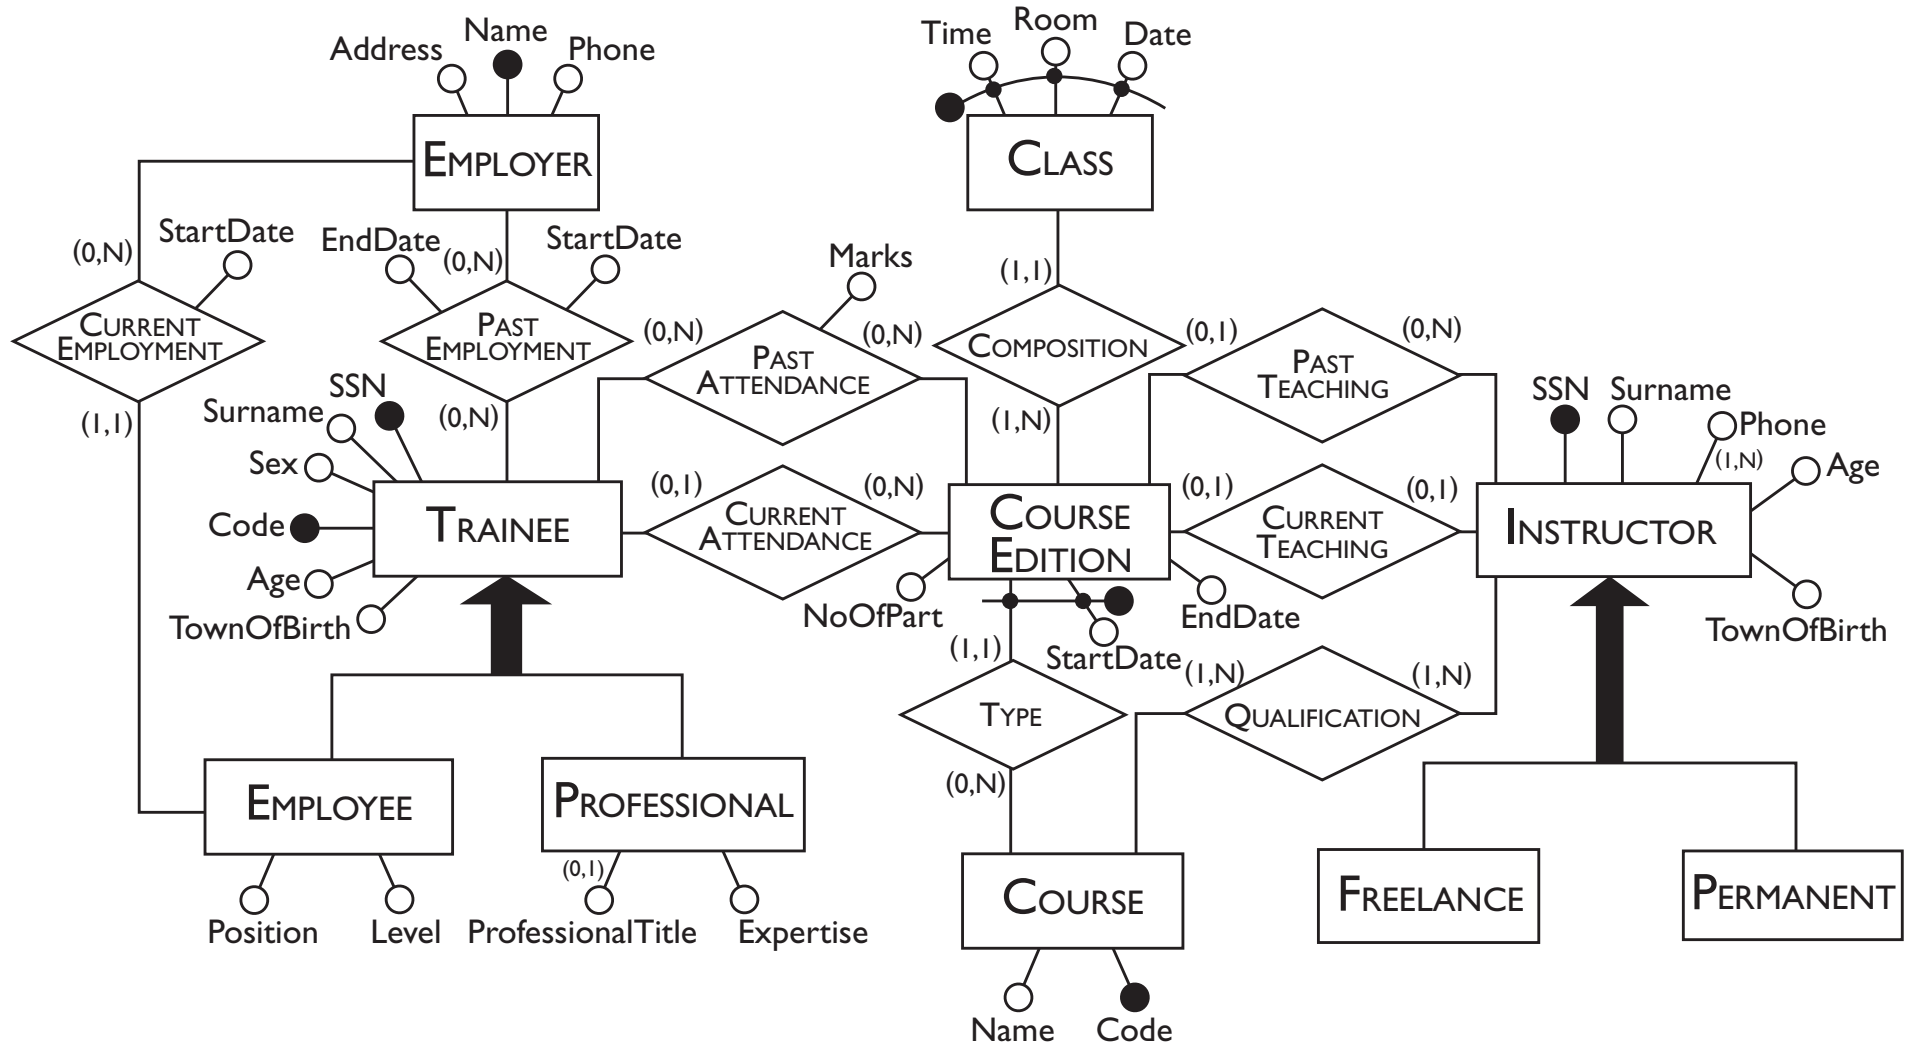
Address
Name
Phone
EMPLOYER
Time
Room
Date
CLASS
(0,N)
StartDate
EndDate
(0,N)
StartDate
Marks
(1,1)
CURRENT EMPLOYMENT
PAST EMPLOYMENT
(0,N)
PAST ATTENDANCE
(0,N)
COMPOSITION
(0,1)
PAST TEACHING
(0,N)
(1,1)
SSN
Surname
(0,N)
(1,N)
SSN
Surname
Phone
(1,N)
Sex
Age
Code
TRAINEE
(0,1)
CURRENT ATTENDANCE
(0,N)
COURSE EDITION
(0,1)
CURRENT TEACHING
(0,1)
INSTRUCTOR
Age
TownOfBirth
NoOfPart
EndDate
TownOfBirth
(1,1)
StartDate
(1,N)
(1,N)
TYPE
QUALIFICATION
(0,N)
EMPLOYEE
PROFESSIONAL
COURSE
FREELANCE
PERMANENT
(0,1)
Position
Level
ProfessionalTitle
Expertise
Name
Code